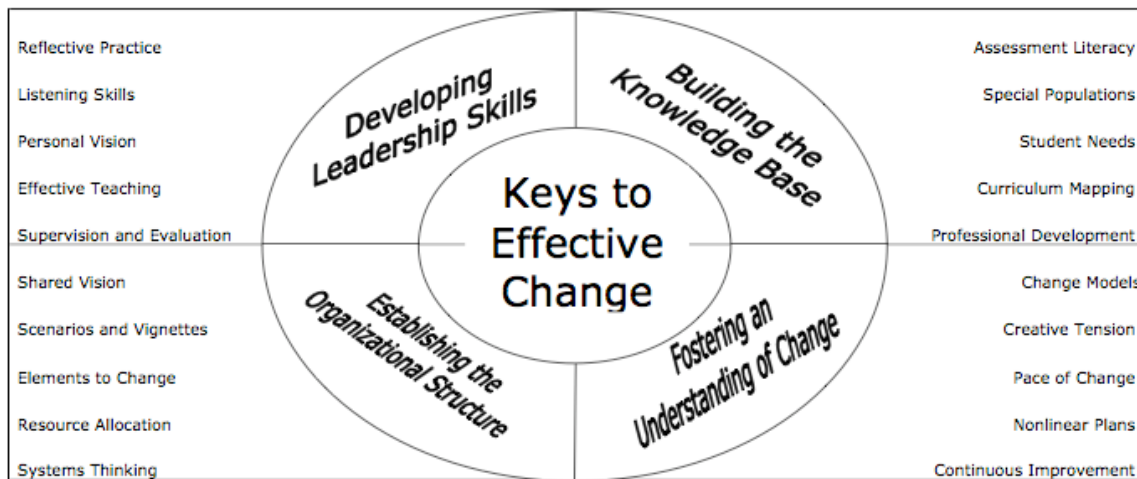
Reflective Practice

Listening Skills

Personal Vision

Effective Teaching

Supervision and Evaluation

Shared Vision

Scenarios and Vignettes

Elements to Change

Resource Allocation

Systems Thinking

Developing Leadership Skills

Building the Knowledge Base

Keys to Effective Change

Establishing the Organizational Structure

Fostering an Understanding of Change

Assessment Literacy

Special Populations

Student Needs

Curriculum Mapping

Professional Development

Change Models

Creative Tension

Pace of Change

Nonlinear Plans

Continuous Improvement